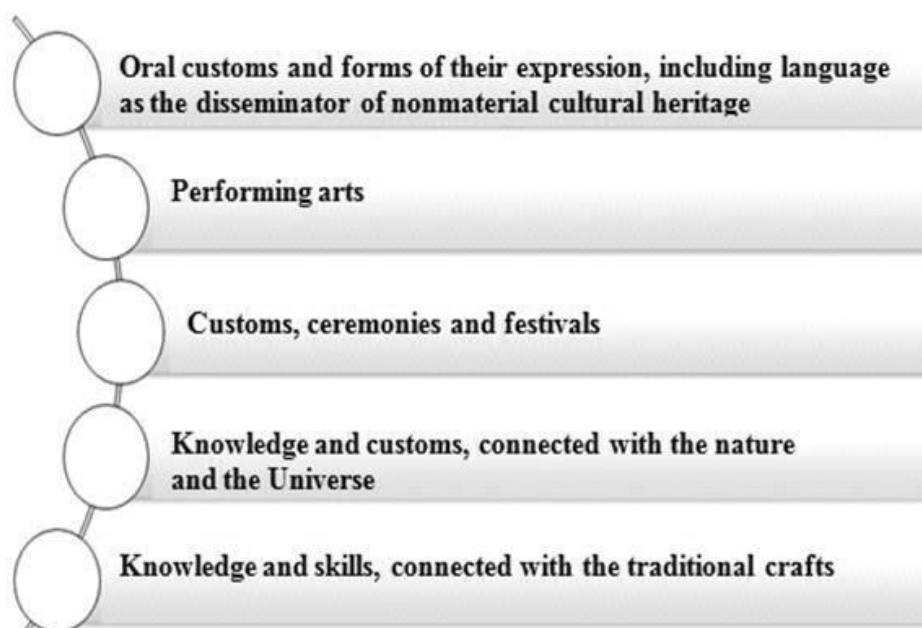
Oral customs and forms of their expression, including language as the disseminator of nonmaterial cultural heritage

Performing arts

Customs, ceremonies and festivals

Knowledge and customs, connected with the nature and the Universe

Knowledge and skills, connected with the traditional crafts